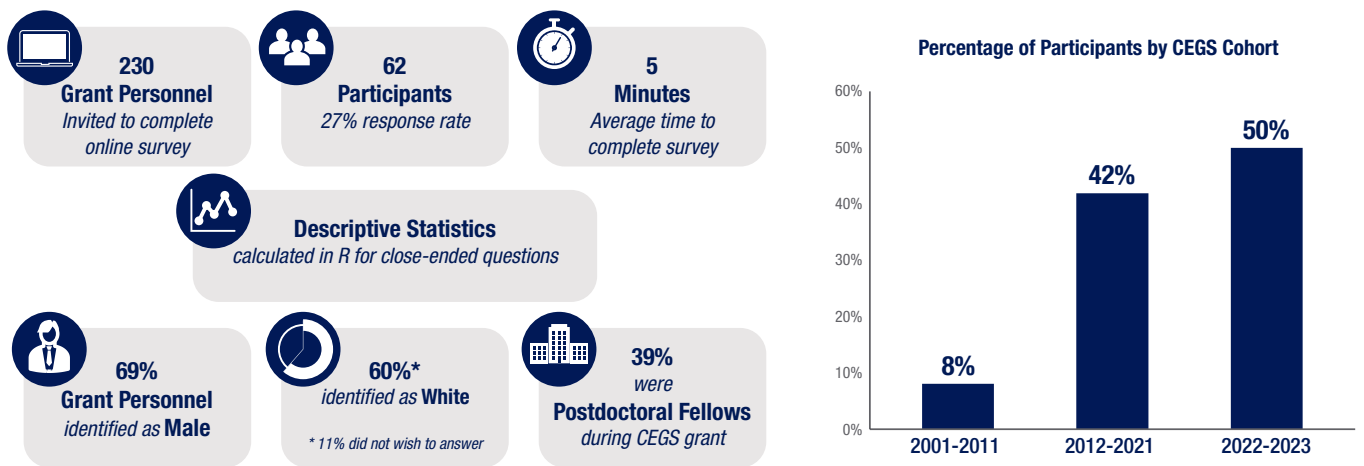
230
Grant Personnel
Invited to complete online survey

62
Participants
27% response rate

5
Minutes
Average time to complete survey

Descriptive Statistics
calculated in R for close-ended questions

69%
Grant Personnel
identified as Male

60%*
identified as White
* 11% did not wish to answer

39%
were
Postdoctoral Fellows
during CEGS grant

Percentage of Participants by CEGS Cohort

| | 2001-2011 | 2012-2021 | 2022-2023 |
|---|---|---|---|
| | 8% | 42% | 50% |

60%
50%
40%
30%
20%
10%
0%